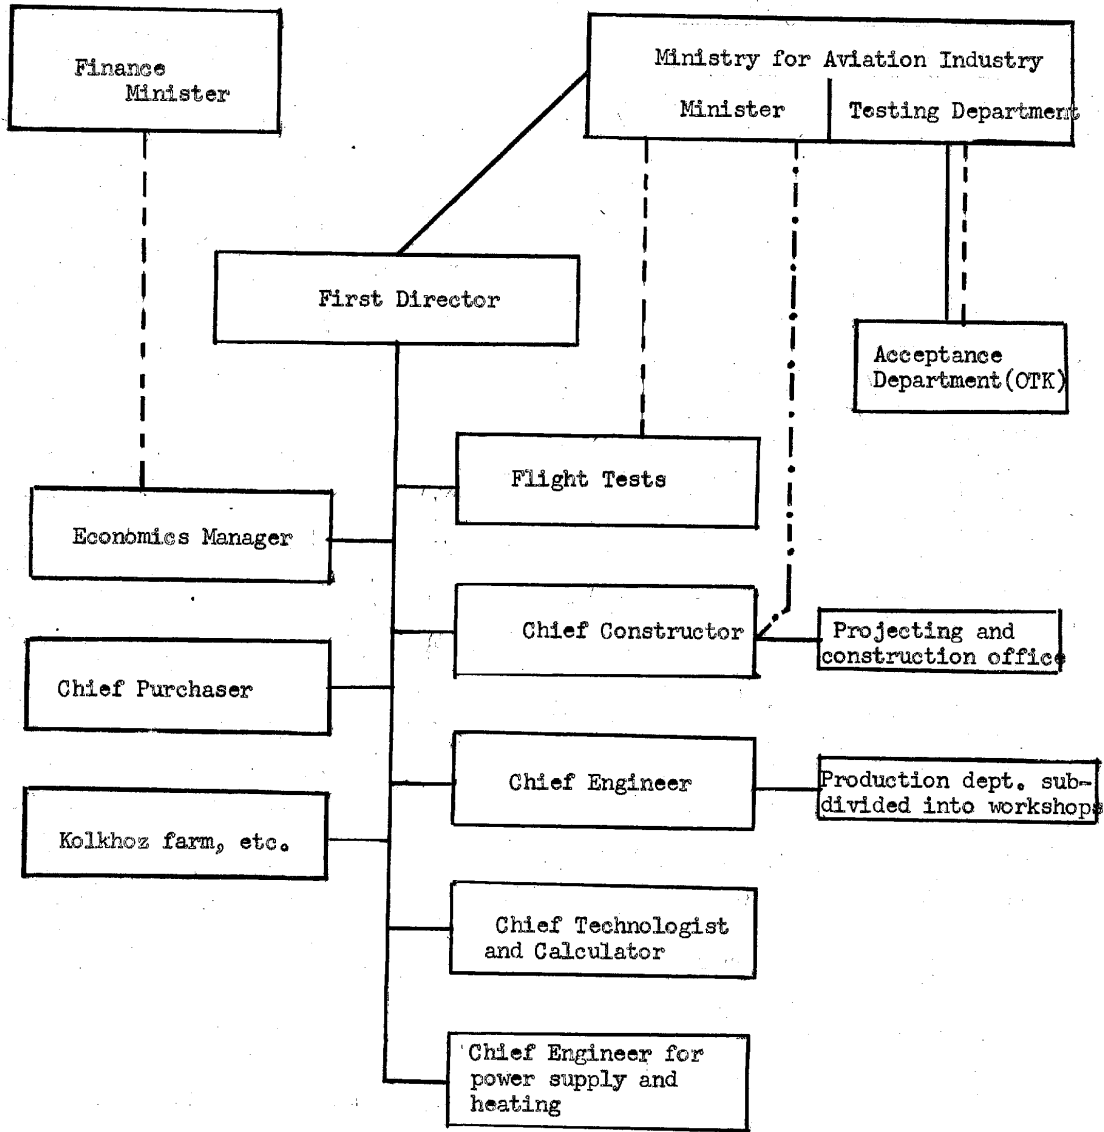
Finance Minister

Ministry for Aviation Industry

Minister

Testing Department

First Director

Acceptance Department(OTK)

Flight Tests

Economics Manager

Chief Constructor

Projecting and construction office

Chief Purchaser

Chief Engineer

Production dept. subdivided into workshops

Kolkhoz farm, etc.

Chief Technologist and Calculator

Chief Engineer for power supply and heating